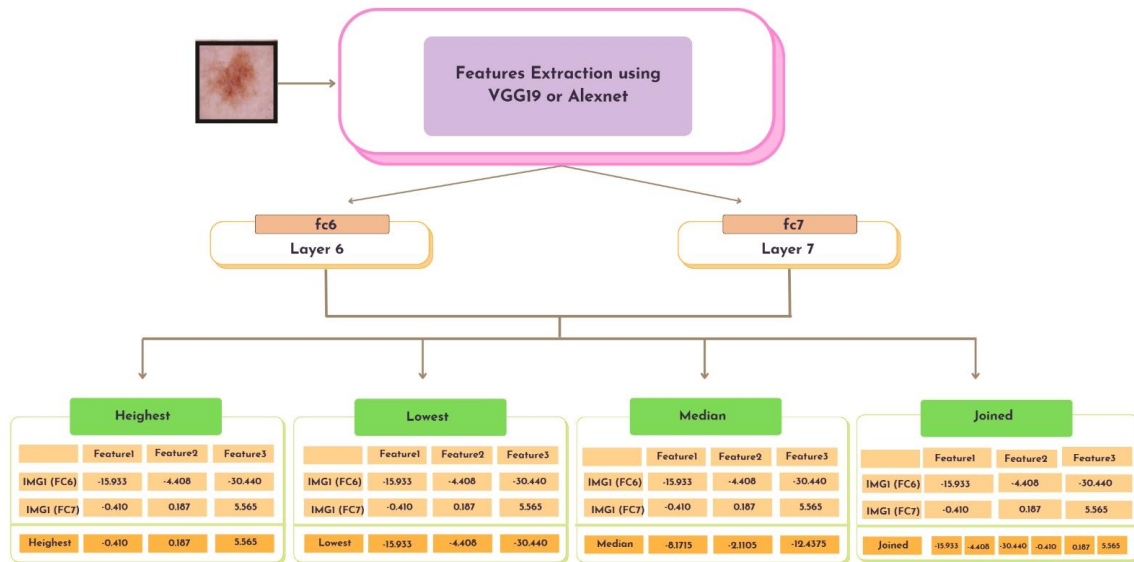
Features Extraction using VGG19 or Alexnet

fc6
Layer 6

fc7
Layer 7

Heighest

| | Feature1 | Feature2 | Feature3 |
|---|---|---|---|
| IMG1 (FC6) | -15.933 | -4.408 | -30.440 |
| IMG1 (FC7) | -0.410 | 0.187 | 5.565 |
| Heighest | -0.410 | 0.187 | 5.565 |

Lowest

| | Feature1 | Feature2 | Feature3 |
|---|---|---|---|
| IMG1 (FC6) | -15.933 | -4.408 | -30.440 |
| IMG1 (FC7) | -0.410 | 0.187 | 5.565 |
| Lowest | -15.933 | -4.408 | -30.440 |

Median

| | Feature1 | Feature2 | Feature3 |
|---|---|---|---|
| IMG1 (FC6) | -15.933 | -4.408 | -30.440 |
| IMG1 (FC7) | -0.410 | 0.187 | 5.565 |
| Median | -8.1715 | -2.1105 | -12.4375 |

Joined

| | Feature1 | Feature2 | Feature3 |
|---|---|---|---|
| IMG1 (FC6) | -15.933 | -4.408 | -30.440 |
| IMG1 (FC7) | -0.410 | 0.187 | 5.565 |

Joined -15.933 -4.408 -30.440 -0.410 0.187 5.565